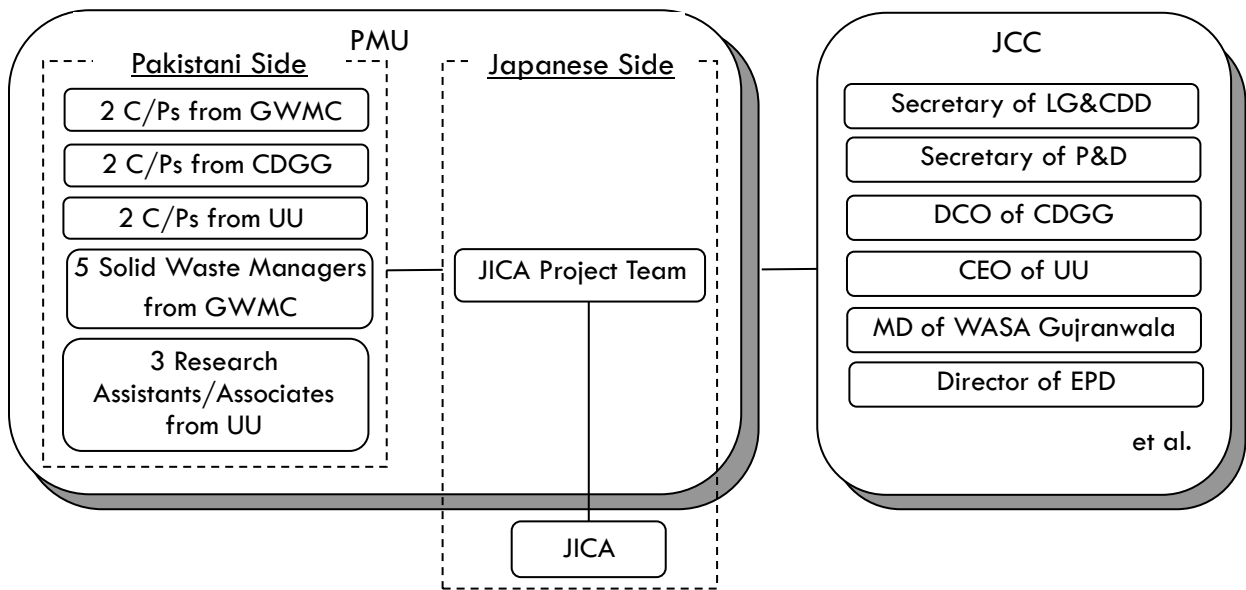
PMU

Pakistani Side

2 C/Ps from GWMC

2 C/Ps from CDGG

2 C/Ps from UU

5 Solid Waste Managers from GWMC

3 Research Assistants/Associates from UU

Japanese Side

JICA Project Team

JICA

JCC

Secretary of LG&CDD

Secretary of P&D

DCO of CDGG

CEO of UU

MD of WASA Gujranwala

Director of EPD

et al.